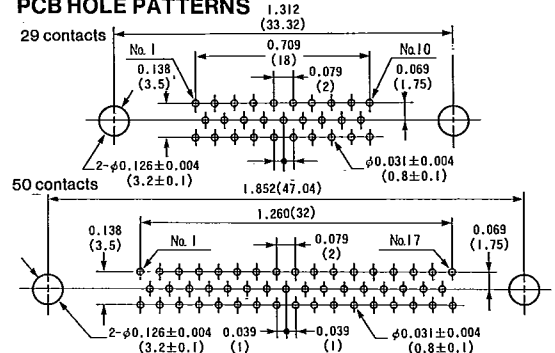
PCB HOLE PATTERNS

29 contacts

1.312
(33.32)

No. 1

0.709
(18)

No.10

0.138
(3.5)

0.079
(2)

0.069
(1.75)

2-$\phi$0.126$\pm$0.004
(3.2$\pm$0.1)

$\phi$0.031$\pm$0.004
(0.8$\pm$0.1)

50 contacts

1.852(47.04)

1.260(32)

0.138
(3.5)

No. 1

0.079
(2)

No.17

0.069
(1.75)

2-$\phi$0.126$\pm$0.004
(3.2$\pm$0.1)

0.039
(1)

0.039
(1)

$\phi$0.031$\pm$0.004
(0.8$\pm$0.1)